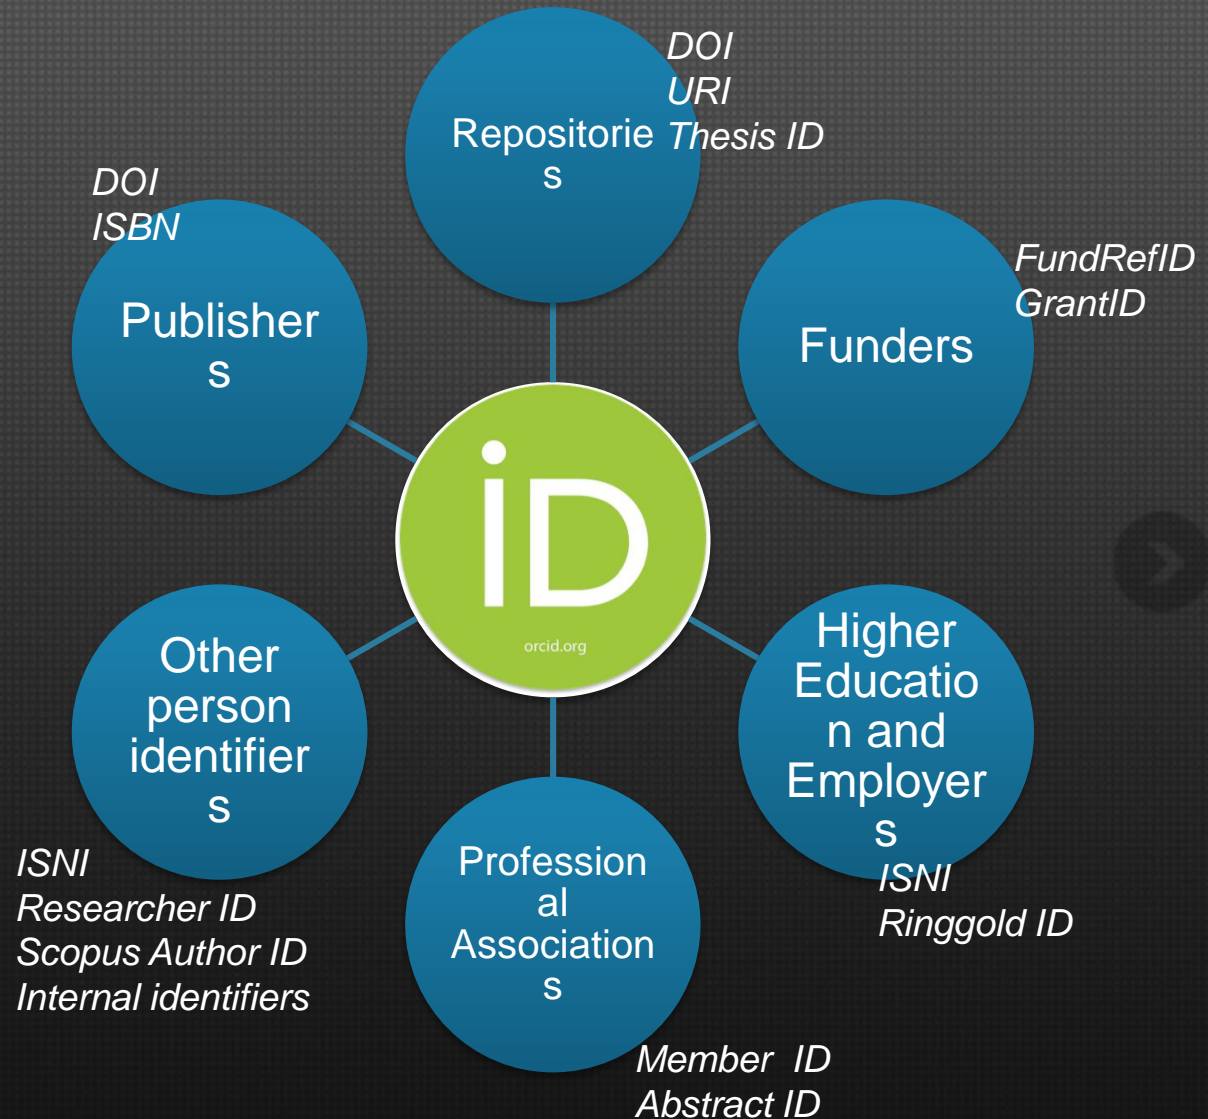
DOI
URI
Thesis ID

Repositorie s

DOI
ISBN

Publisher s

Funders

FundRefID
GrantID

iD
orcid.org

Other person identifier s

ISNI
Researcher ID
Scopus Author ID
Internal identifiers

Profession al Association s

Member ID
Abstract ID

Higher Educatio n and Employer s

ISNI
Ringgold ID